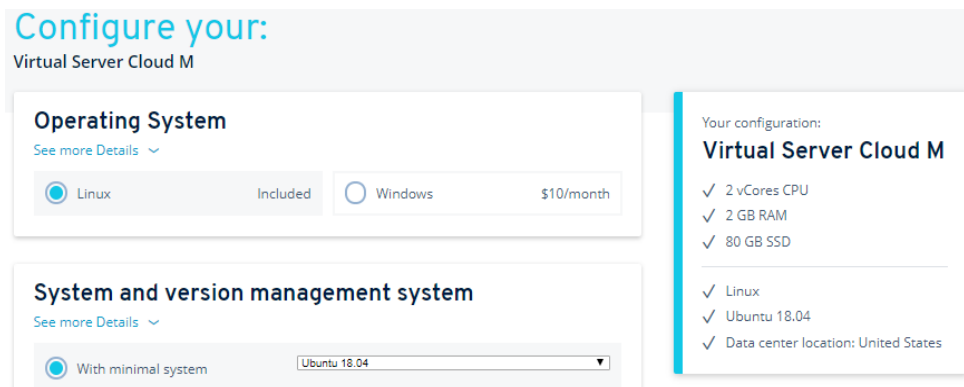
Configure your:
Virtual Server Cloud M

Operating System
See more Details

Linux Included
Windows $10/month

System and version management system
See more Details

With minimal system
Ubuntu 18.04

Your configuration:
Virtual Server Cloud M
✓ 2 vCores CPU
✓ 2 GB RAM
✓ 80 GB SSD

✓ Linux
✓ Ubuntu 18.04
✓ Data center location: United States